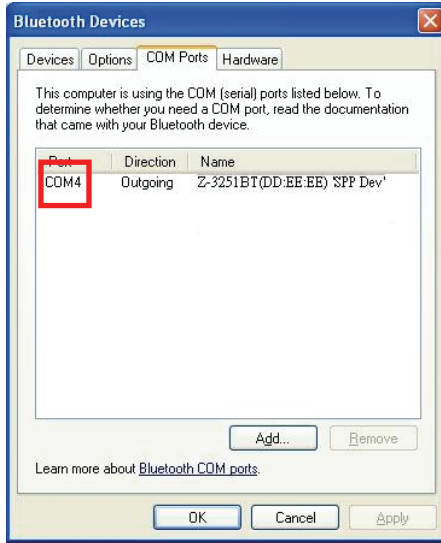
Bluetooth Devices

Devices | Options | COM Ports | Hardware

This computer is using the COM (serial) ports listed below. To determine whether you need a COM port, read the documentation that came with your Bluetooth device.

| Port | Direction | Name |
|---|---|---|
| COM4 | Outgoing | Z-3251BT(DD:EE:EE) 'SPP Dev' |

Add... Remove

Learn more about Bluetooth COM ports.

OK Cancel Apply